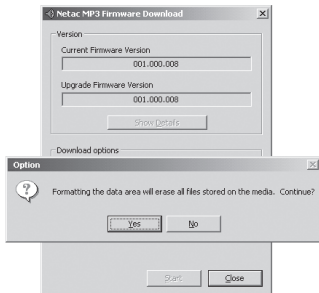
Netac MP3 Firmware Download

Version

Current Firmware Version

001.000.008

Upgrade Firmware Version

001.000.008

Show Details

Download options

Option

Formatting the data area will erase all files stored on the media. Continue?

Yes

No

Start

Close